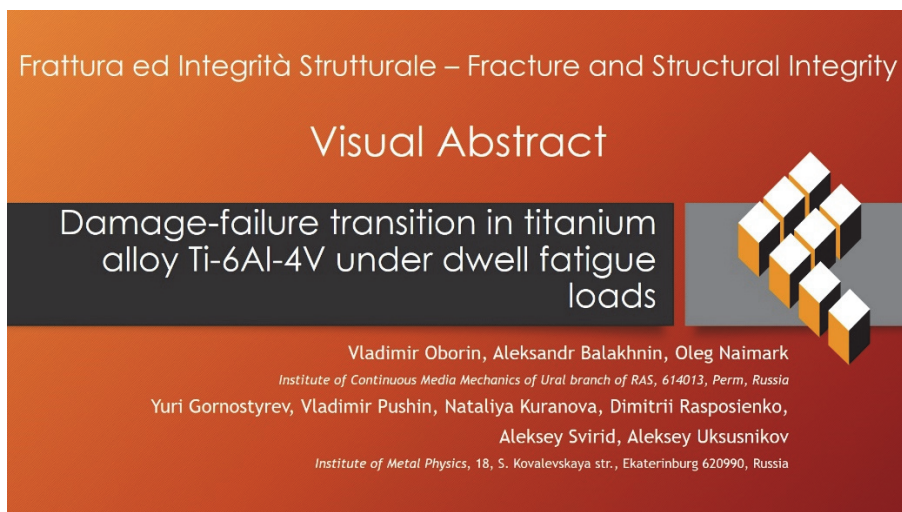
Frattura ed Integrità Strutturale – Fracture and Structural Integrity

Visual Abstract

Damage-failure transition in titanium alloy Ti-6Al-4V under dwell fatigue loads

Vladimir Oborin, Aleksandr Balakhnin, Oleg Naimark

*Institute of Continuous Media Mechanics of Ural branch of RAS, 614013, Perm, Russia*

Yuri Gornostyrev, Vladimir Pushin, Nataliya Kuranova, Dimitrii Rasposienko, Aleksey Svirid, Aleksey Uksusnikov

*Institute of Metal Physics*, 18, S. Kovalevskaya str., Ekaterinburg 620990, Russia